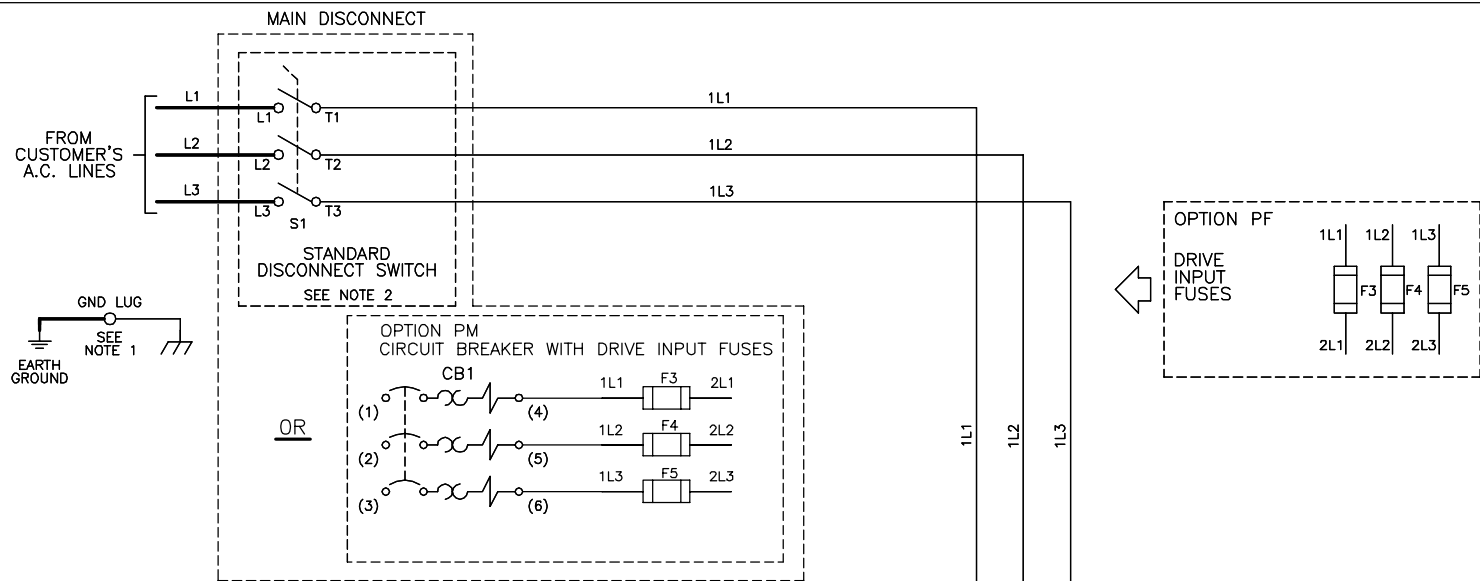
MAIN DISCONNECT

FROM CUSTOMER'S A.C. LINES

L1
L2
L3

L1
L2
L3

T1
T2
T3

S1

1L1
1L2
1L3

STANDARD DISCONNECT SWITCH
SEE NOTE 2

GND LUG
SEE NOTE 1
EARTH GROUND

OR

OPTION PM
CIRCUIT BREAKER WITH DRIVE INPUT FUSES

CB1

(1)
(2)
(3)
(4)
(5)
(6)

1L1 F3 2L1
1L2 F4 2L2
1L3 F5 2L3

1L1
1L2
1L3

OPTION PF

DRIVE INPUT FUSES

1L1 1L2 1L3
F3 F4 F5
2L1 2L2 2L3